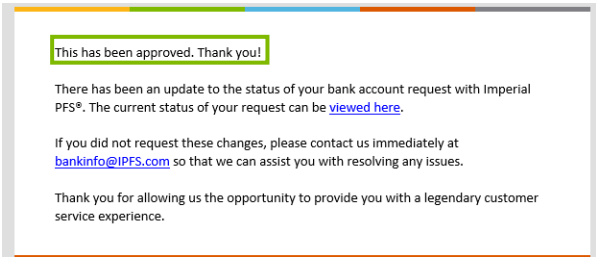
This has been approved. Thank you!

There has been an update to the status of your bank account request with Imperial PFS®. The current status of your request can be viewed here.

If you did not request these changes, please contact us immediately at bankinfo@IPFS.com so that we can assist you with resolving any issues.

Thank you for allowing us the opportunity to provide you with a legendary customer service experience.